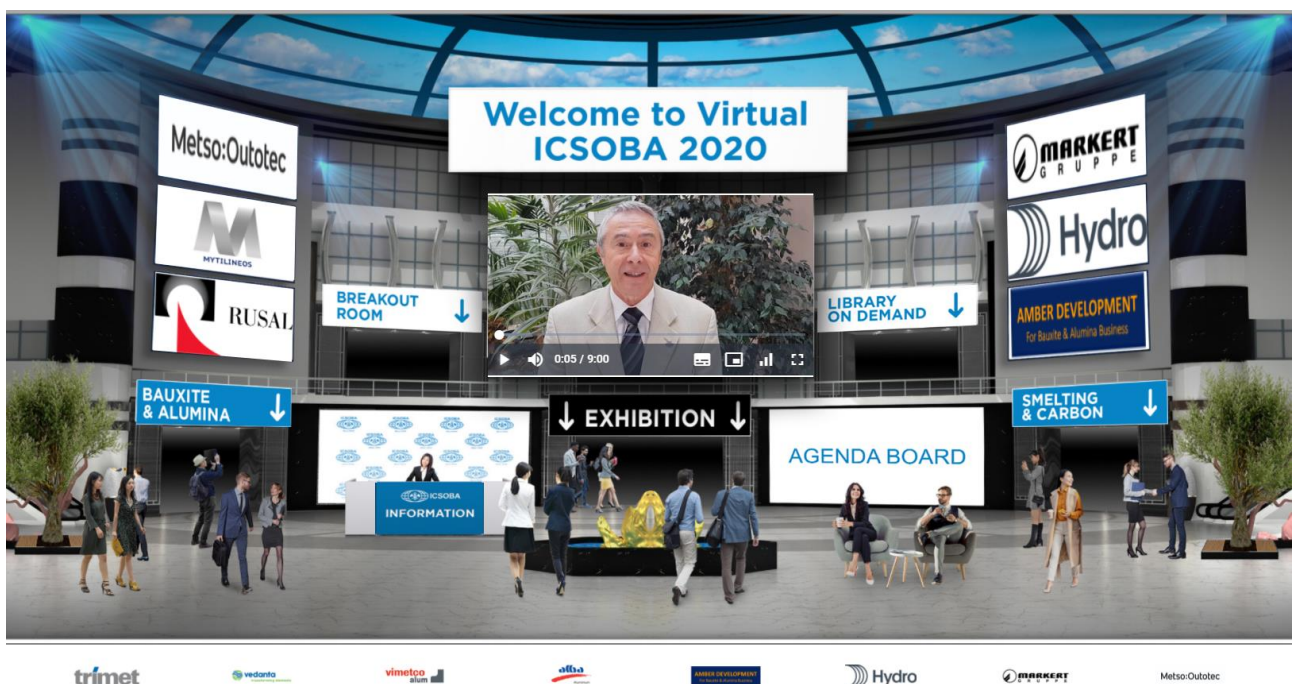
Metso:Outotec

MYTILINEOS

RUSAL

Welcome to Virtual ICSOBA 2020

MARKERT GRUPPE

Hydro

AMBER DEVELOPMENT For Bauxite & Alumina Business

BREAKOUT ROOM ↓

0:05 / 9:00

LIBRARY ON DEMAND ↓

BAUXITE & ALUMINA ↓

↓ EXHIBITION ↓

SMELTING & CARBON ↓

ICSOBA INFORMATION

AGENDA BOARD

trimet

vedanta

vimetco alum

alba

AMBER DEVELOPMENT

Hydro

MARKERT GRUPPE

Metso:Outotec